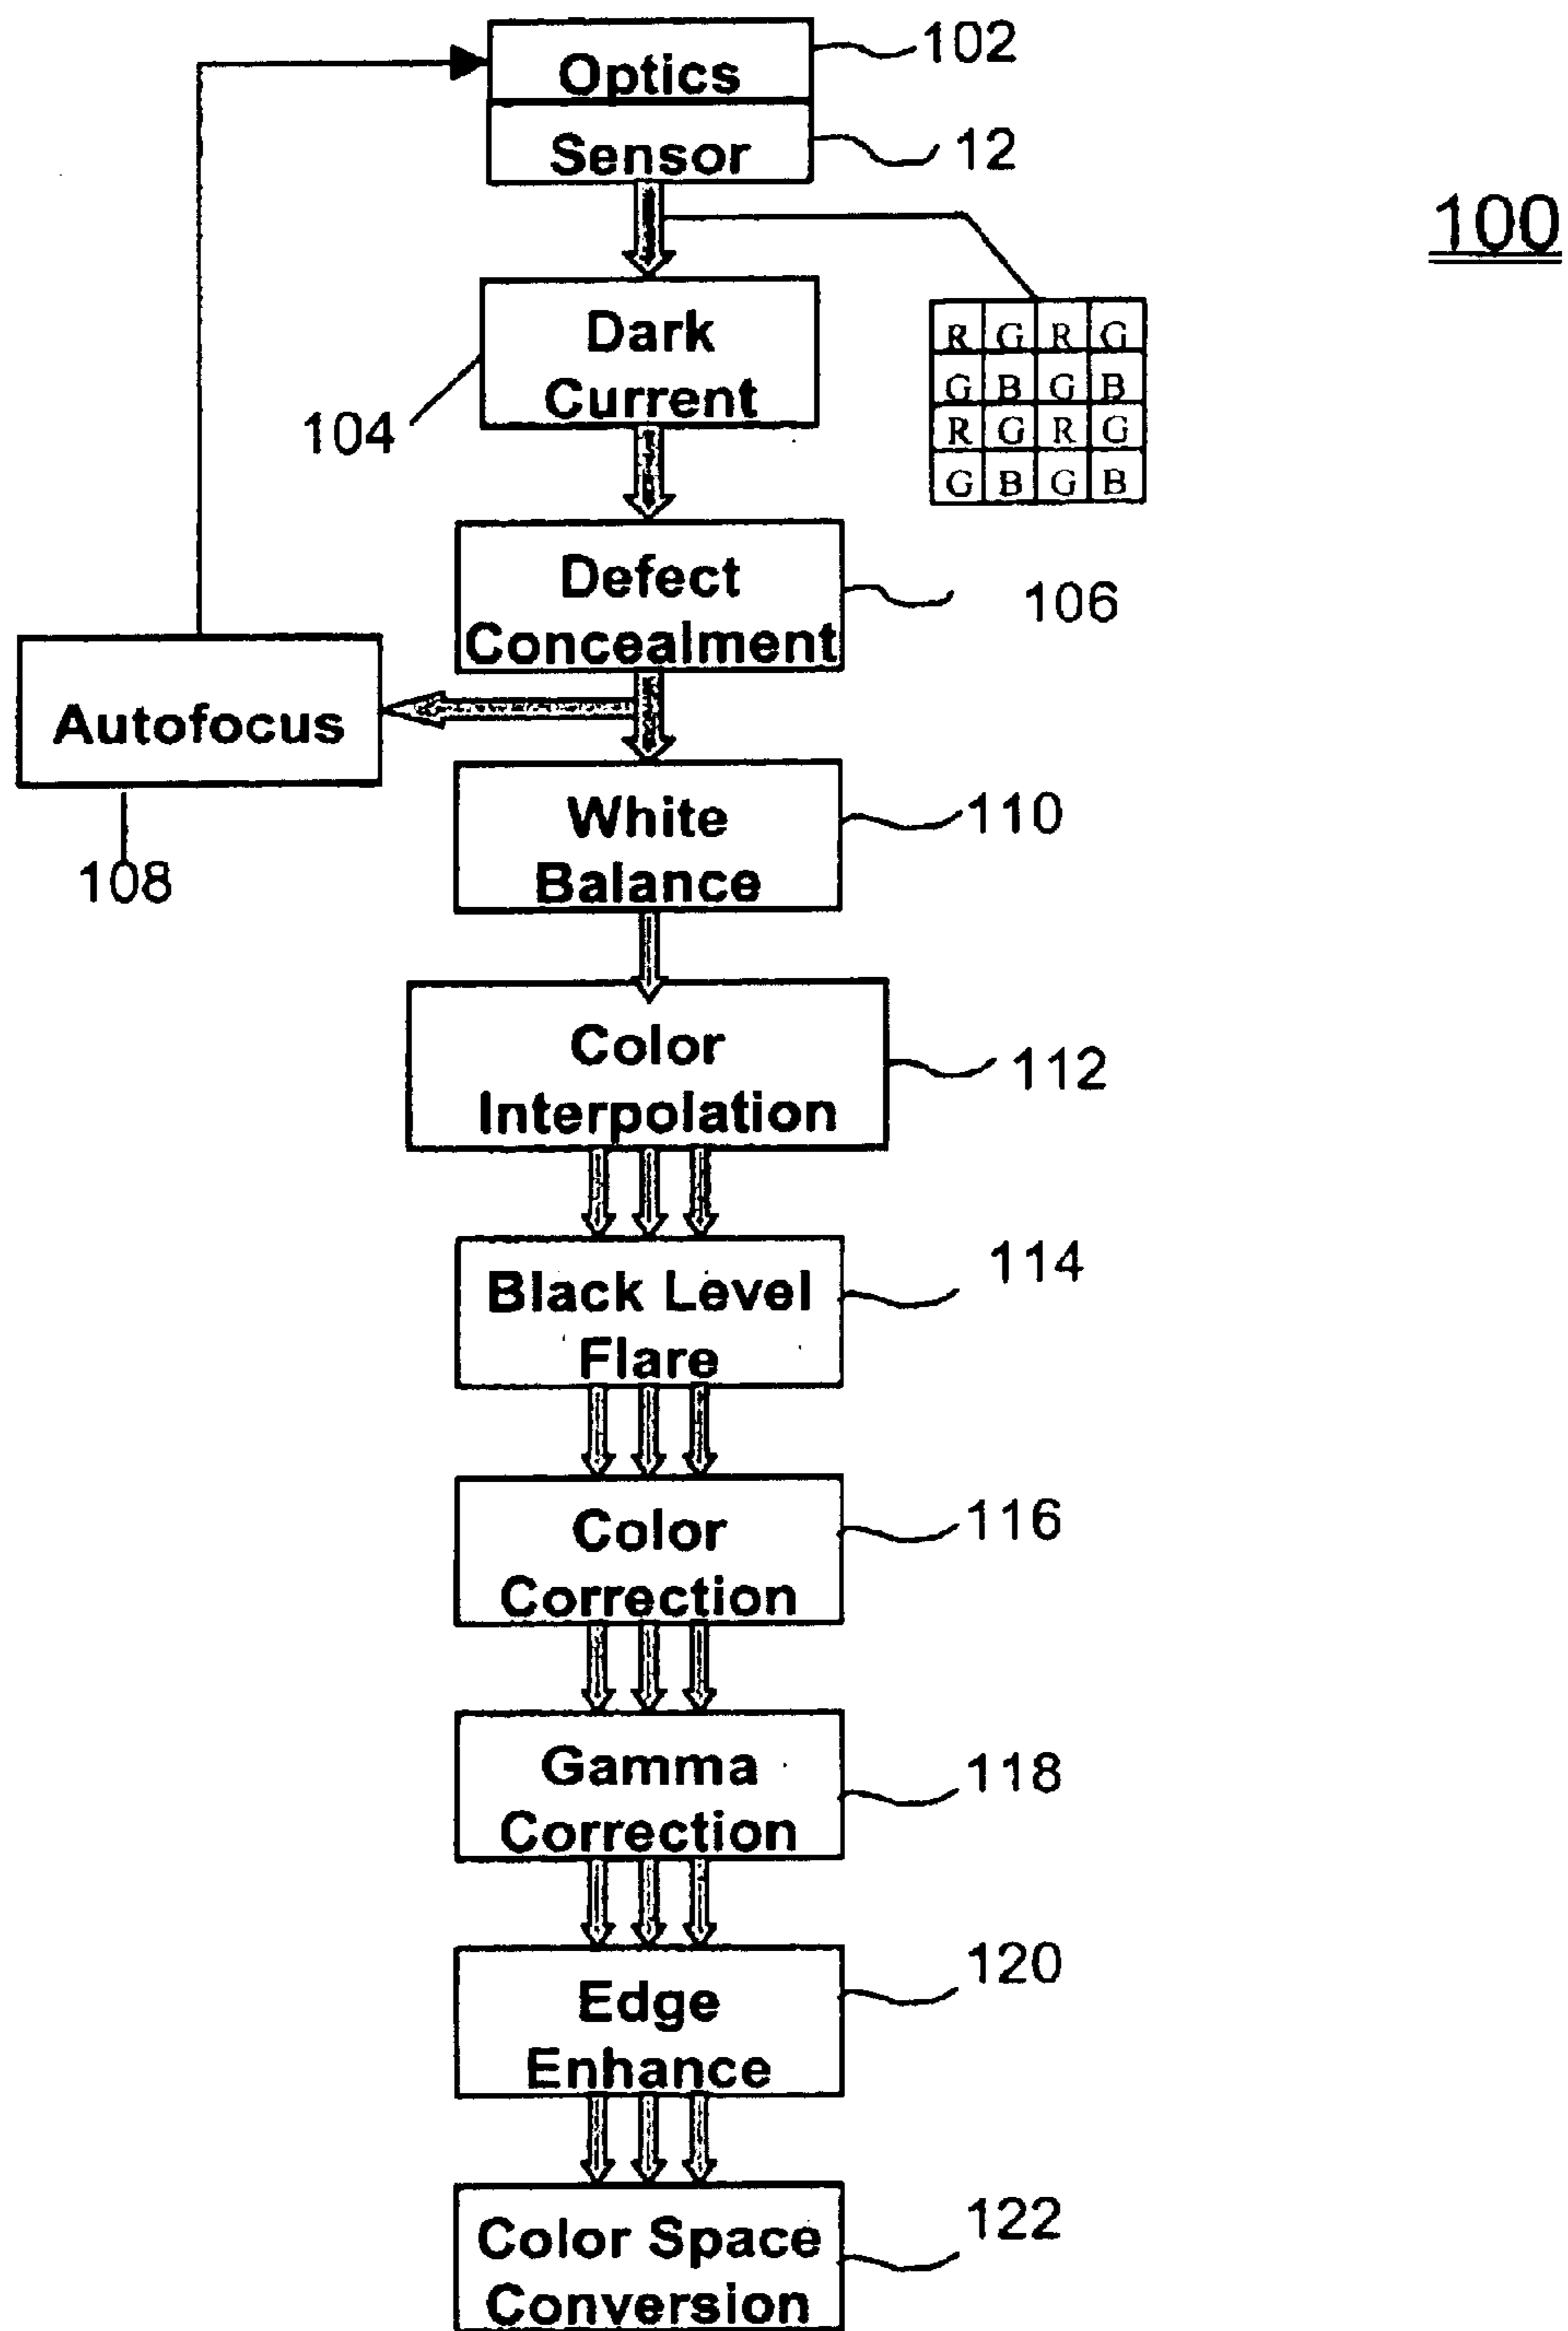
Optics
102
Sensor
12
100
Dark Current
104
| R | G | R | G |
|---|---|---|---|
| G | B | G | B |
| R | G | R | G |
| G | B | G | B |

Defect Concealment
106
Autofocus
108
White Balance
110
Color Interpolation
112
Black Level Flare
114
Color Correction
116
Gamma Correction
118
Edge Enhance
120
Color Space Conversion
122